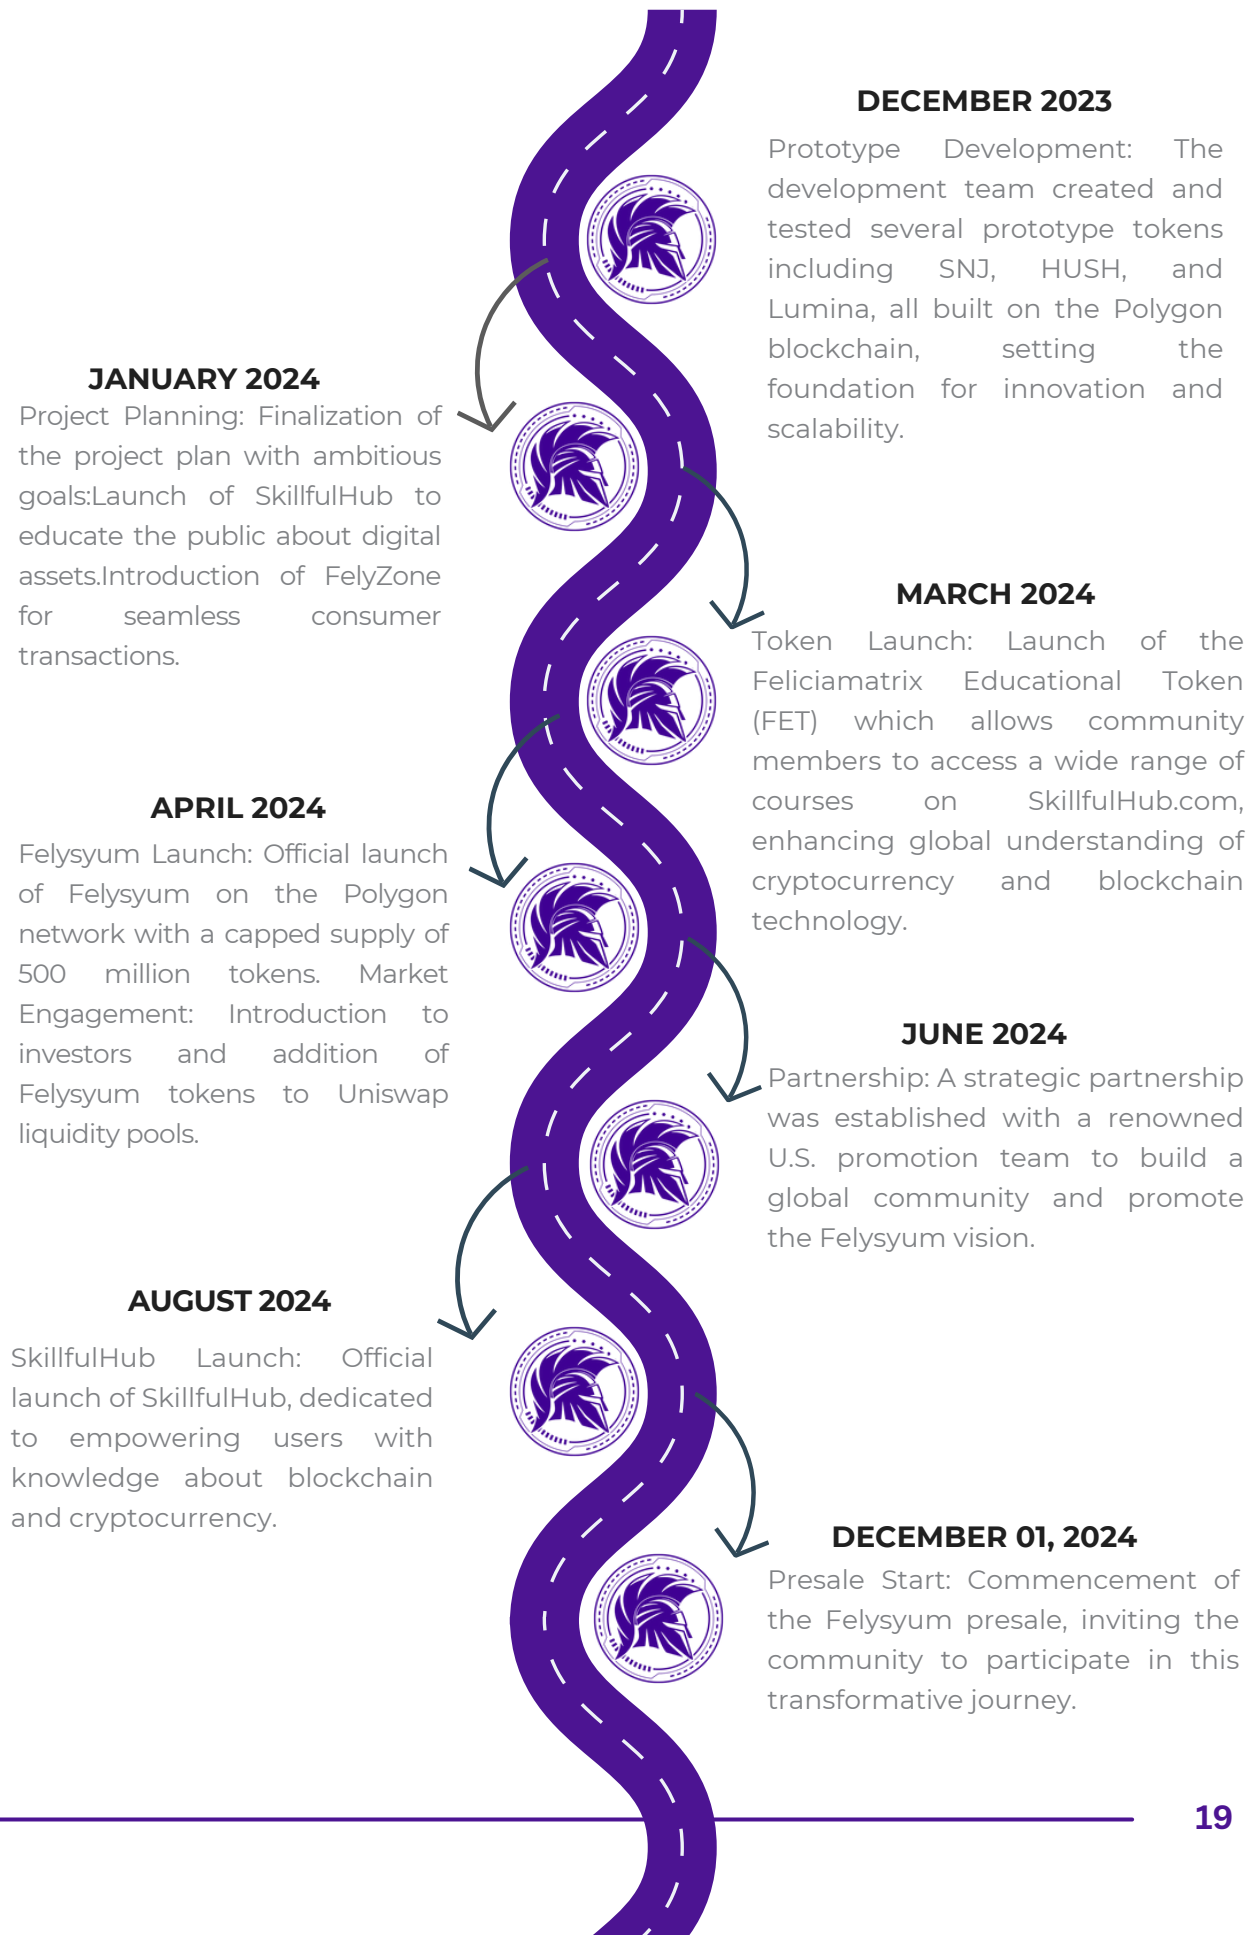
DECEMBER 2023

Prototype Development: The development team created and tested several prototype tokens including SNJ, HUSH, and Lumina, all built on the Polygon blockchain, setting the foundation for innovation and scalability.

JANUARY 2024

Project Planning: Finalization of the project plan with ambitious goals:Launch of SkillfulHub to educate the public about digital assets.Introduction of FelyZone for seamless consumer transactions.

MARCH 2024

Token Launch: Launch of the Feliciamatrix Educational Token (FET) which allows community members to access a wide range of courses on SkillfulHub.com, enhancing global understanding of cryptocurrency and blockchain technology.

APRIL 2024

Felysyum Launch: Official launch of Felysyum on the Polygon network with a capped supply of 500 million tokens. Market Engagement: Introduction to investors and addition of Felysyum tokens to Uniswap liquidity pools.

JUNE 2024

Partnership: A strategic partnership was established with a renowned U.S. promotion team to build a global community and promote the Felysyum vision.

AUGUST 2024

SkillfulHub Launch: Official launch of SkillfulHub, dedicated to empowering users with knowledge about blockchain and cryptocurrency.

DECEMBER 01, 2024

Presale Start: Commencement of the Felysyum presale, inviting the community to participate in this transformative journey.

19